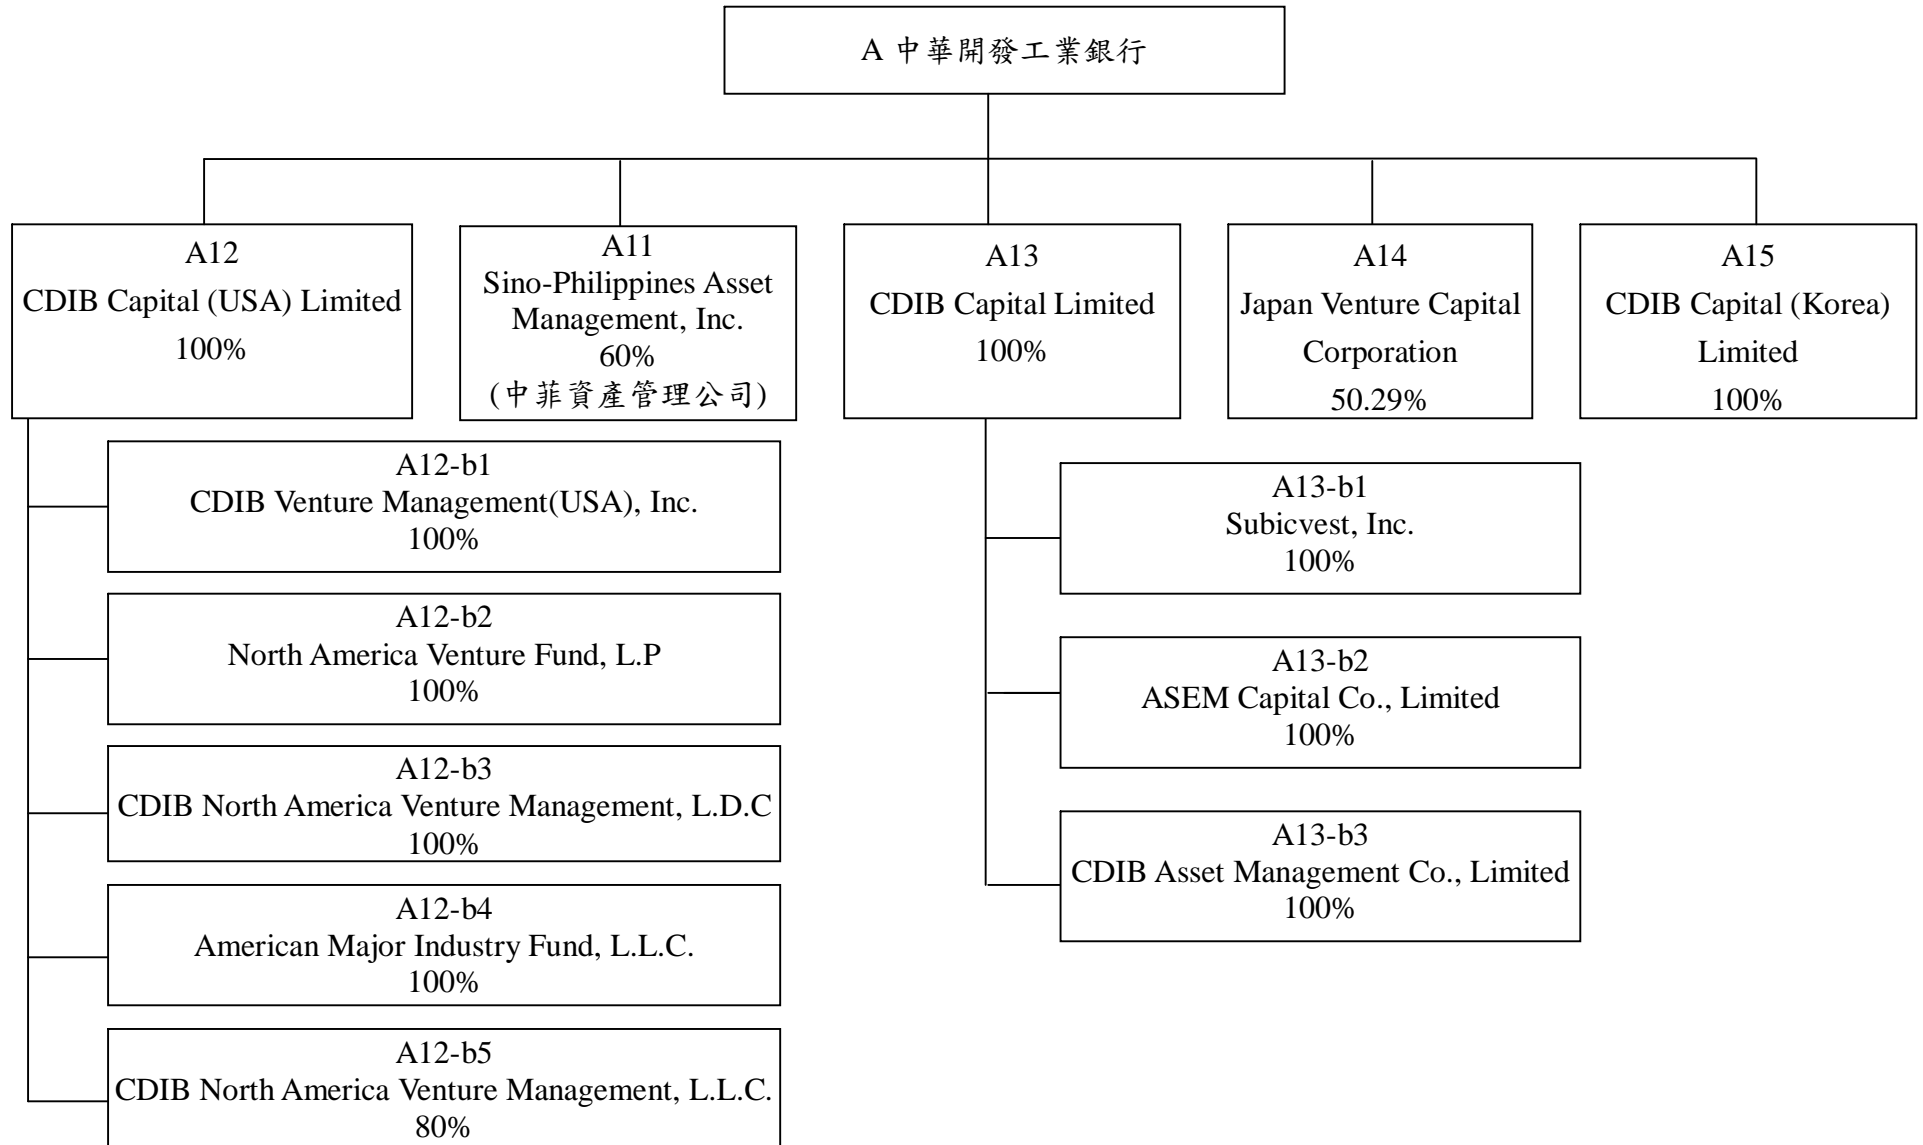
A 中華開發工業銀行

A12
CDIB Capital (USA) Limited
100%

A11
Sino-Philippines Asset Management, Inc.
60%
(中菲資產管理公司)

A13
CDIB Capital Limited
100%

A14
Japan Venture Capital Corporation
50.29%

A15
CDIB Capital (Korea) Limited
100%

A12-b1
CDIB Venture Management(USA), Inc.
100%

A12-b2
North America Venture Fund, L.P
100%

A12-b3
CDIB North America Venture Management, L.D.C
100%

A12-b4
American Major Industry Fund, L.L.C.
100%

A12-b5
CDIB North America Venture Management, L.L.C.
80%

A13-b1
Subicvest, Inc.
100%

A13-b2
ASEM Capital Co., Limited
100%

A13-b3
CDIB Asset Management Co., Limited
100%